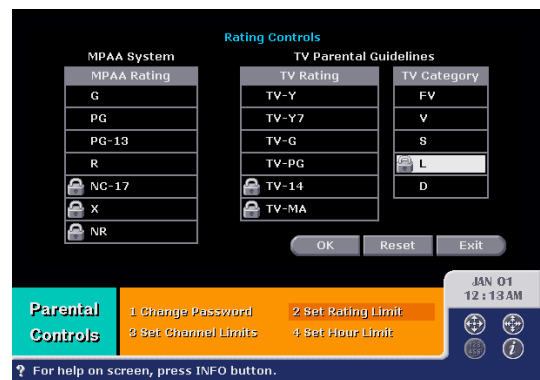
Rating Controls

MPAA System

| MPAA Rating |
|---|
| G |
| PG |
| PG-13 |
| R |
| NC-17 |
| X |
| NR |

TV Parental Guidelines

| TV Rating |
|---|
| TV-Y |
| TV-Y7 |
| TV-G |
| TV-PG |
| TV-14 |
| TV-MA |

| TV Category |
|---|
| FV |
| V |
| S |
| L |
| D |

OK Reset Exit

JAN 01
12:13 AM

Parental Controls

1 Change Password
2 Set Rating Limit
3 Set Channel Limits
4 Set Hour Limit

? For help on screen, press INFO button.